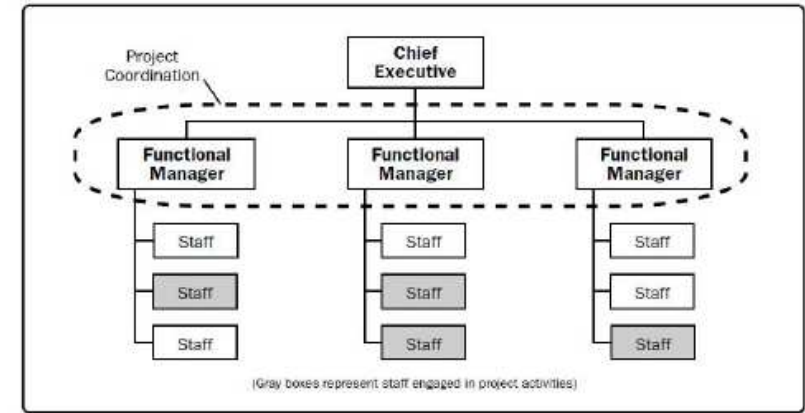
Project Coordination

Chief Executive

Functional Manager

Functional Manager

Functional Manager

Staff

Staff

Staff

Staff

Staff

Staff

Staff

Staff

Staff

(Gray boxes represent staff engaged in project activities)